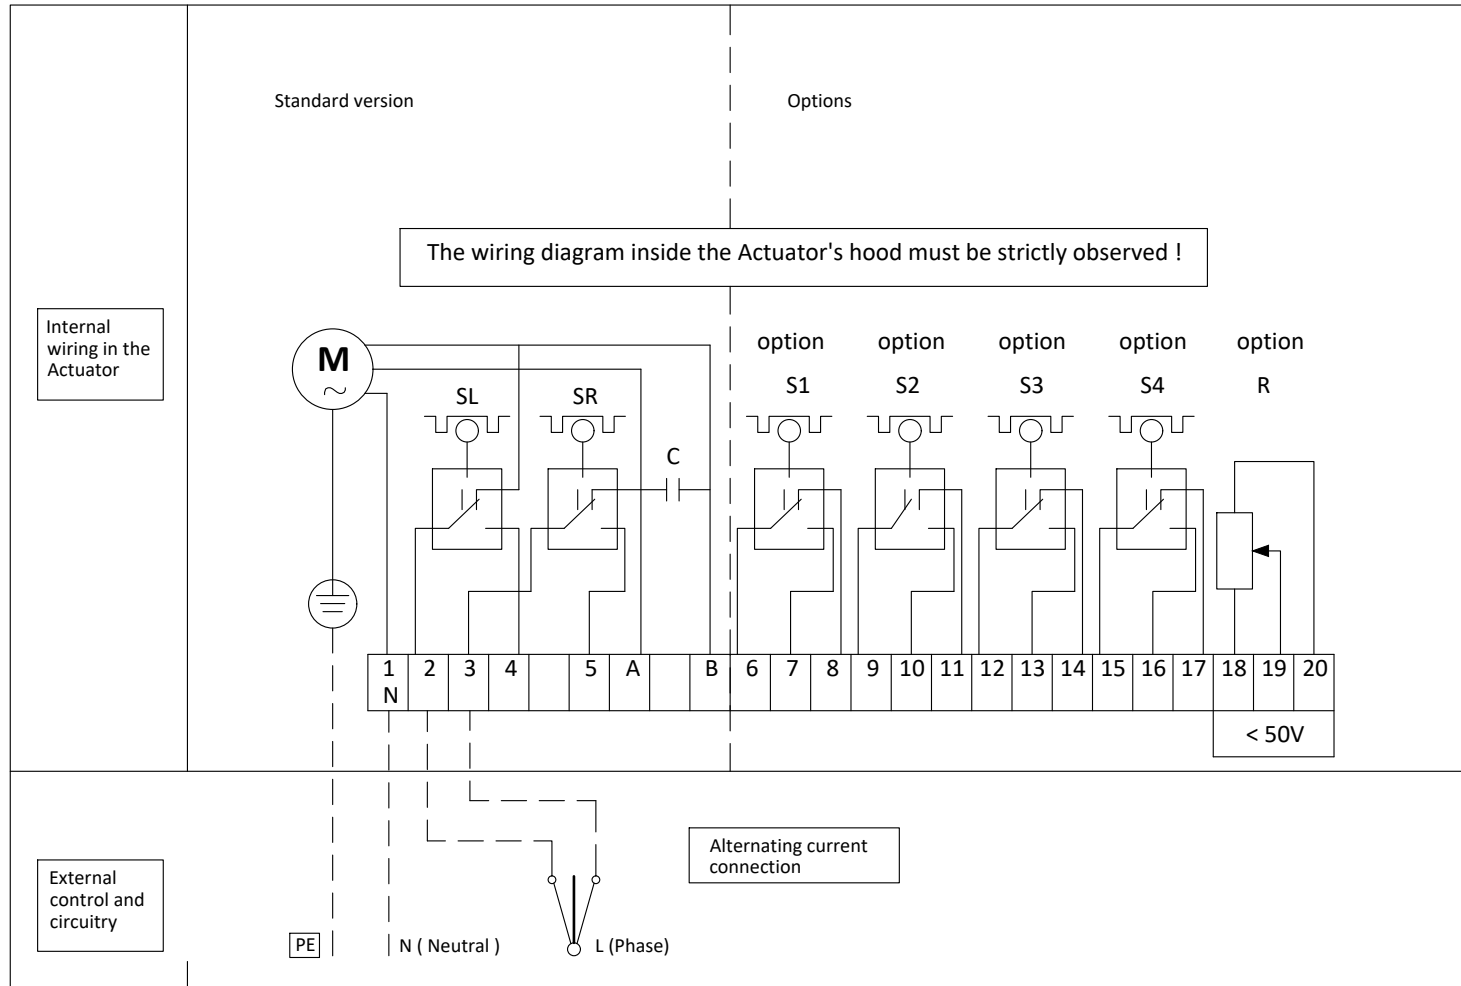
Standard version

Options

The wiring diagram inside the Actuator's hood must be strictly observed !

Internal wiring in the Actuator

M
~

SL

SR

C

option
S1

option
S2

option
S3

option
S4

option
R

| 1 N | 2 | 3 | 4 | | 5 | A | | B | 6 | 7 | 8 | 9 | 10 | 11 | 12 | 13 | 14 | 15 | 16 | 17 | 18 | 19 | 20 |
|---|---|---|---|---|---|---|---|---|---|---|---|---|---|---|---|---|---|---|---|---|---|---|---|

< 50V

Alternating current connection

External control and circuitry

PE

N ( Neutral )

L (Phase)